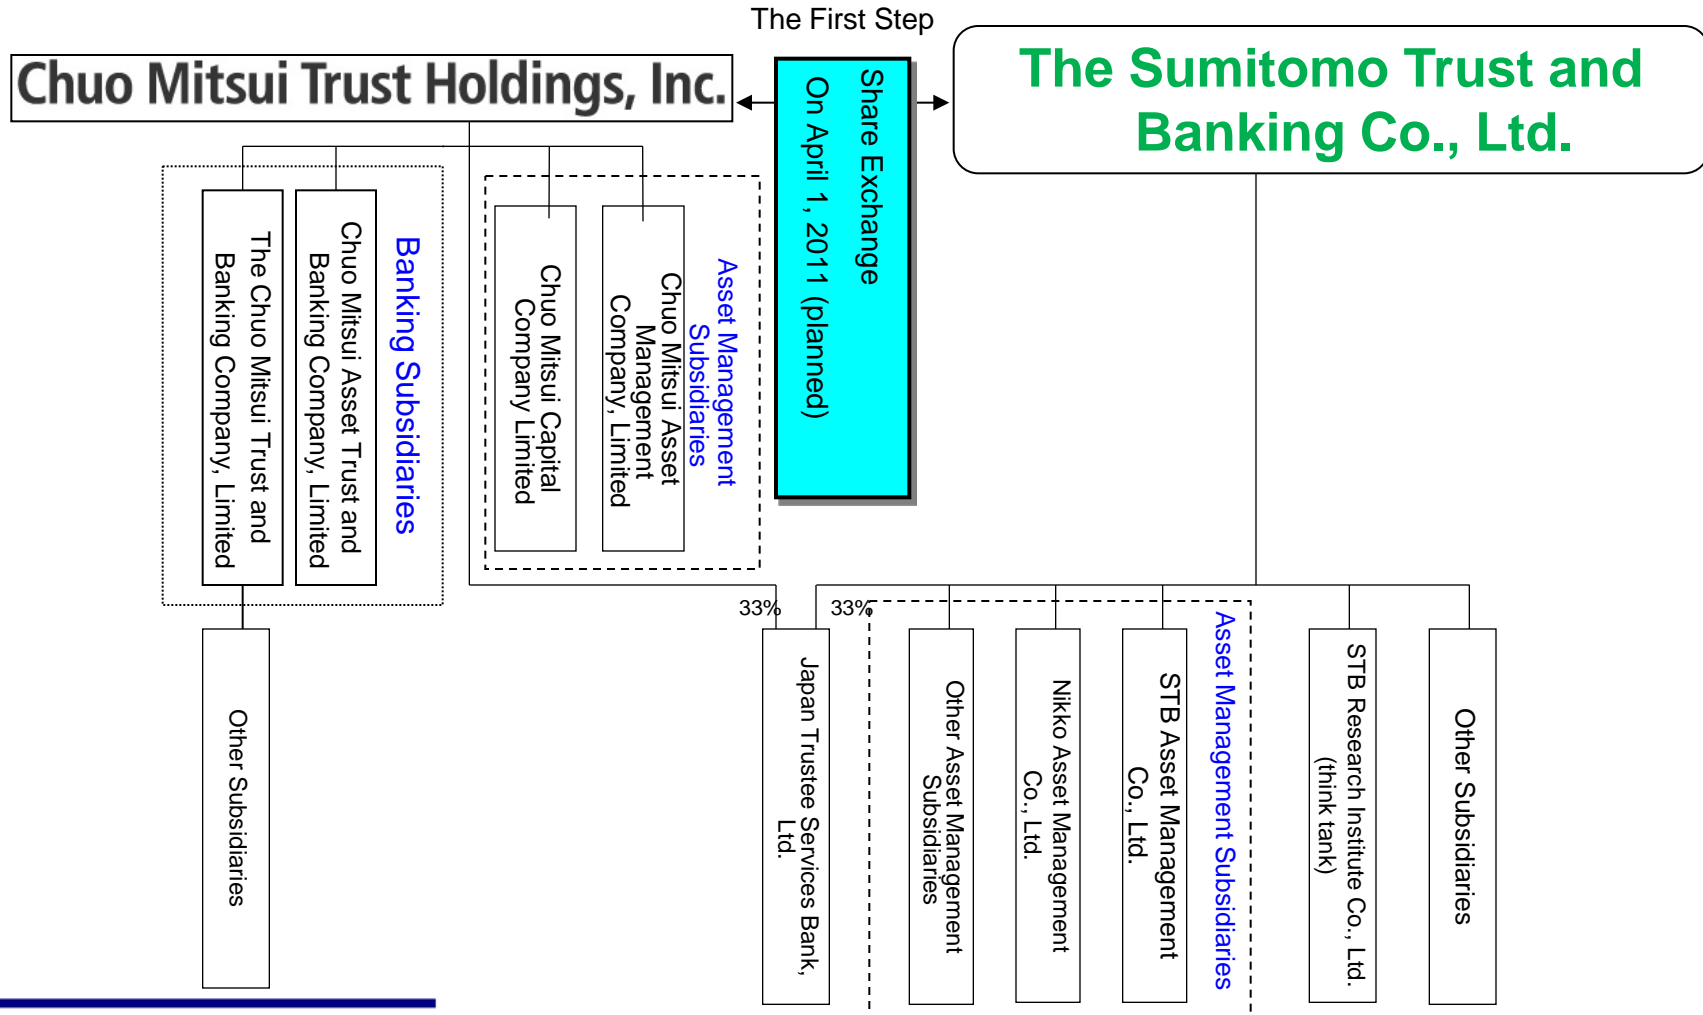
The First Step

Chuo Mitsui Trust Holdings, Inc.

Share Exchange
On April 1, 2011 (planned)

The Sumitomo Trust and Banking Co., Ltd.

Banking Subsidiaries

Chuo Mitsui Asset Trust and Banking Company, Limited

The Chuo Mitsui Trust and Banking Company, Limited

Other Subsidiaries

Asset Management Subsidiaries

Chuo Mitsui Asset Management Company, Limited

Chuo Mitsui Capital Company Limited

33%

33%

Japan Trustee Services Bank, Ltd.

Asset Management Subsidiaries

Other Asset Management Subsidiaries

Nikko Asset Management Co., Ltd.

STB Asset Management Co., Ltd.

STB Research Institute Co., Ltd. (think tank)

Other Subsidiaries